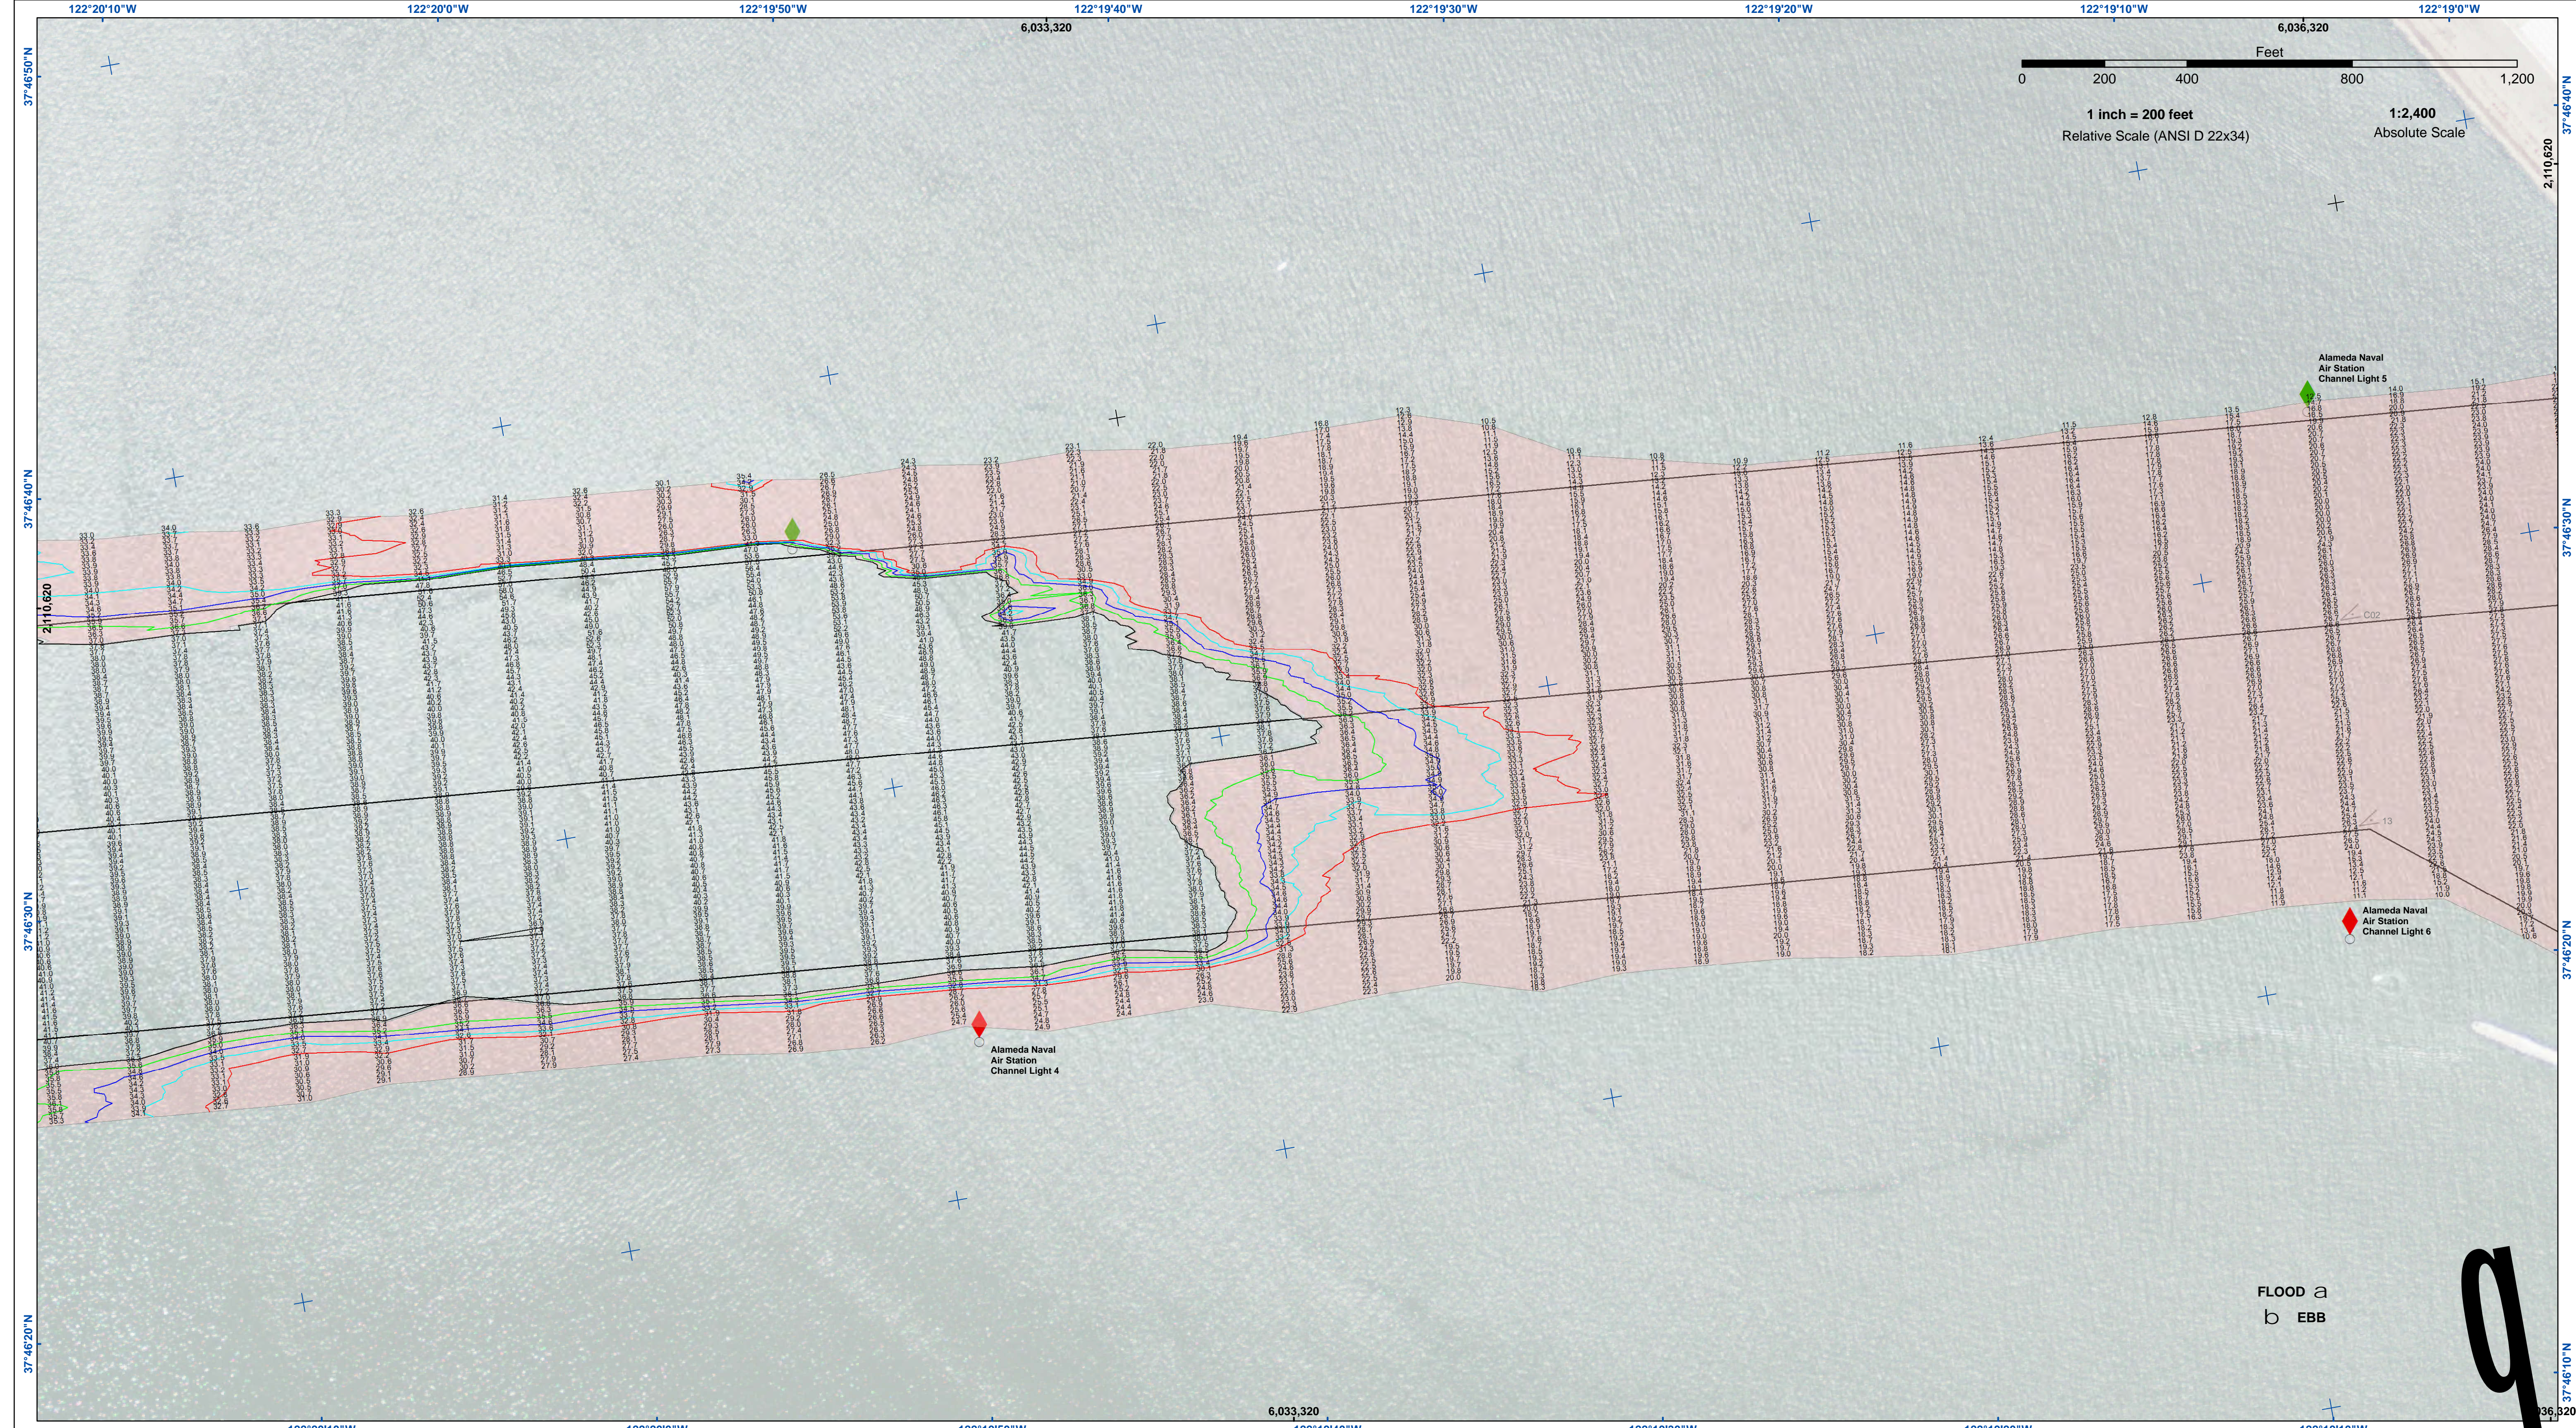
122°20'10"W
122°20'0"W
122°19'50"W
6,033,320
122°19'40"W
122°19'30"W
122°19'20"W
122°19'10"W
6,036,320
122°19'0"W

37°46'50"N
37°46'40"N
37°46'30"N
37°46'20"N
37°46'40"N
37°46'30"N
37°46'20"N
37°46'10"N

2,110,620
2,110,620

Feet
0 200 400 800 1,200

1 inch = 200 feet
Relative Scale (ANSI D 22x34)

1:2,400
Absolute Scale

Alameda Naval Air Station Channel Light 5

Alameda Naval Air Station Channel Light 6

Alameda Naval Air Station Channel Light 4

FLOOD a
b EBB

q

6,033,320
6,036,320